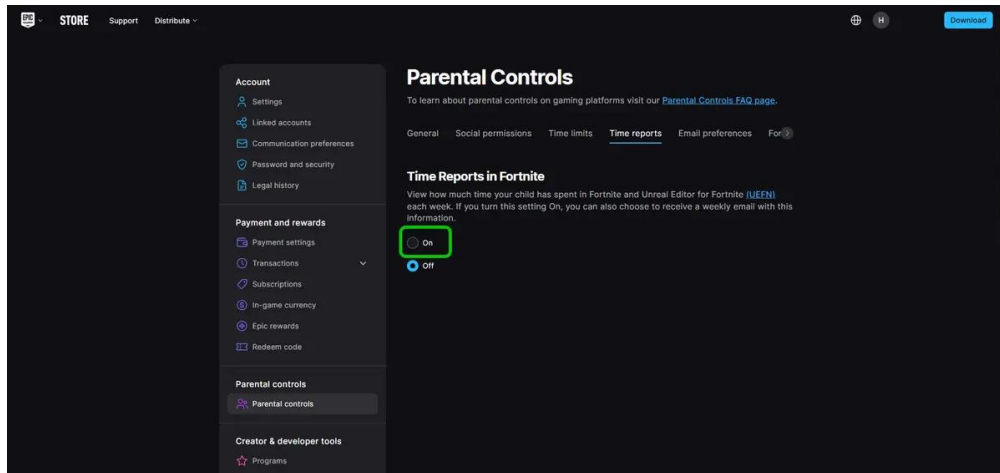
EPIC GAMES STORE Support Distribute

H Download

Account
Settings
Linked accounts
Communication preferences
Password and security
Legal history

Payment and rewards
Payment settings
Transactions
Subscriptions
In-game currency
Epic rewards
Redeem code

Parental controls
Parental controls

Creator & developer tools
Programs

Parental Controls
To learn about parental controls on gaming platforms visit our Parental Controls FAQ page.

General Social permissions Time limits Time reports Email preferences For

Time Reports in Fortnite
View how much time your child has spent in Fortnite and Unreal Editor for Fortnite (UEFN) each week. If you turn this setting On, you can also choose to receive a weekly email with this information.

On
Off